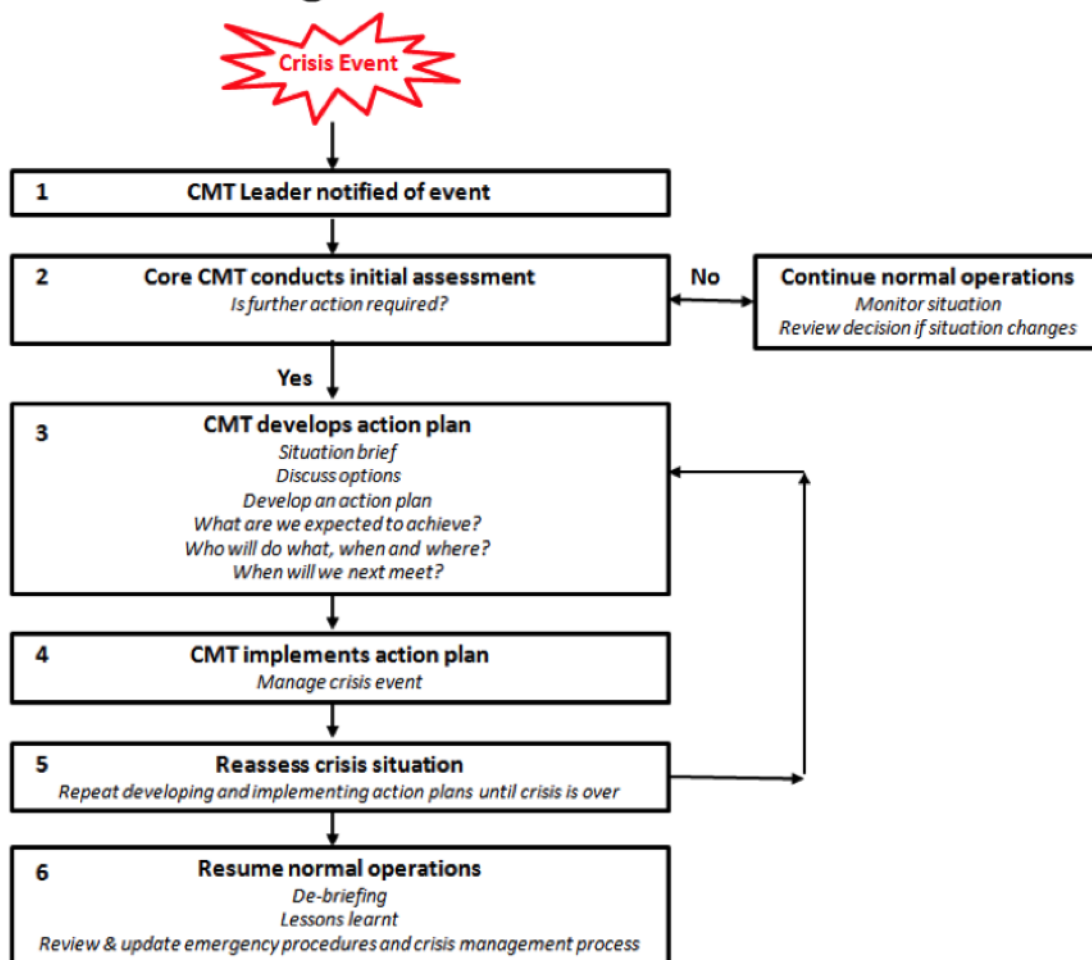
Crisis Event

1 CMT Leader notified of event

2 Core CMT conducts initial assessment
Is further action required?

No

Continue normal operations
Monitor situation
Review decision if situation changes

Yes

3 CMT develops action plan
Situation brief
Discuss options
Develop an action plan
What are we expected to achieve?
Who will do what, when and where?
When will we next meet?

4 CMT implements action plan
Manage crisis event

5 Reassess crisis situation
Repeat developing and implementing action plans until crisis is over

6 Resume normal operations
De-briefing
Lessons learnt
Review & update emergency procedures and crisis management process